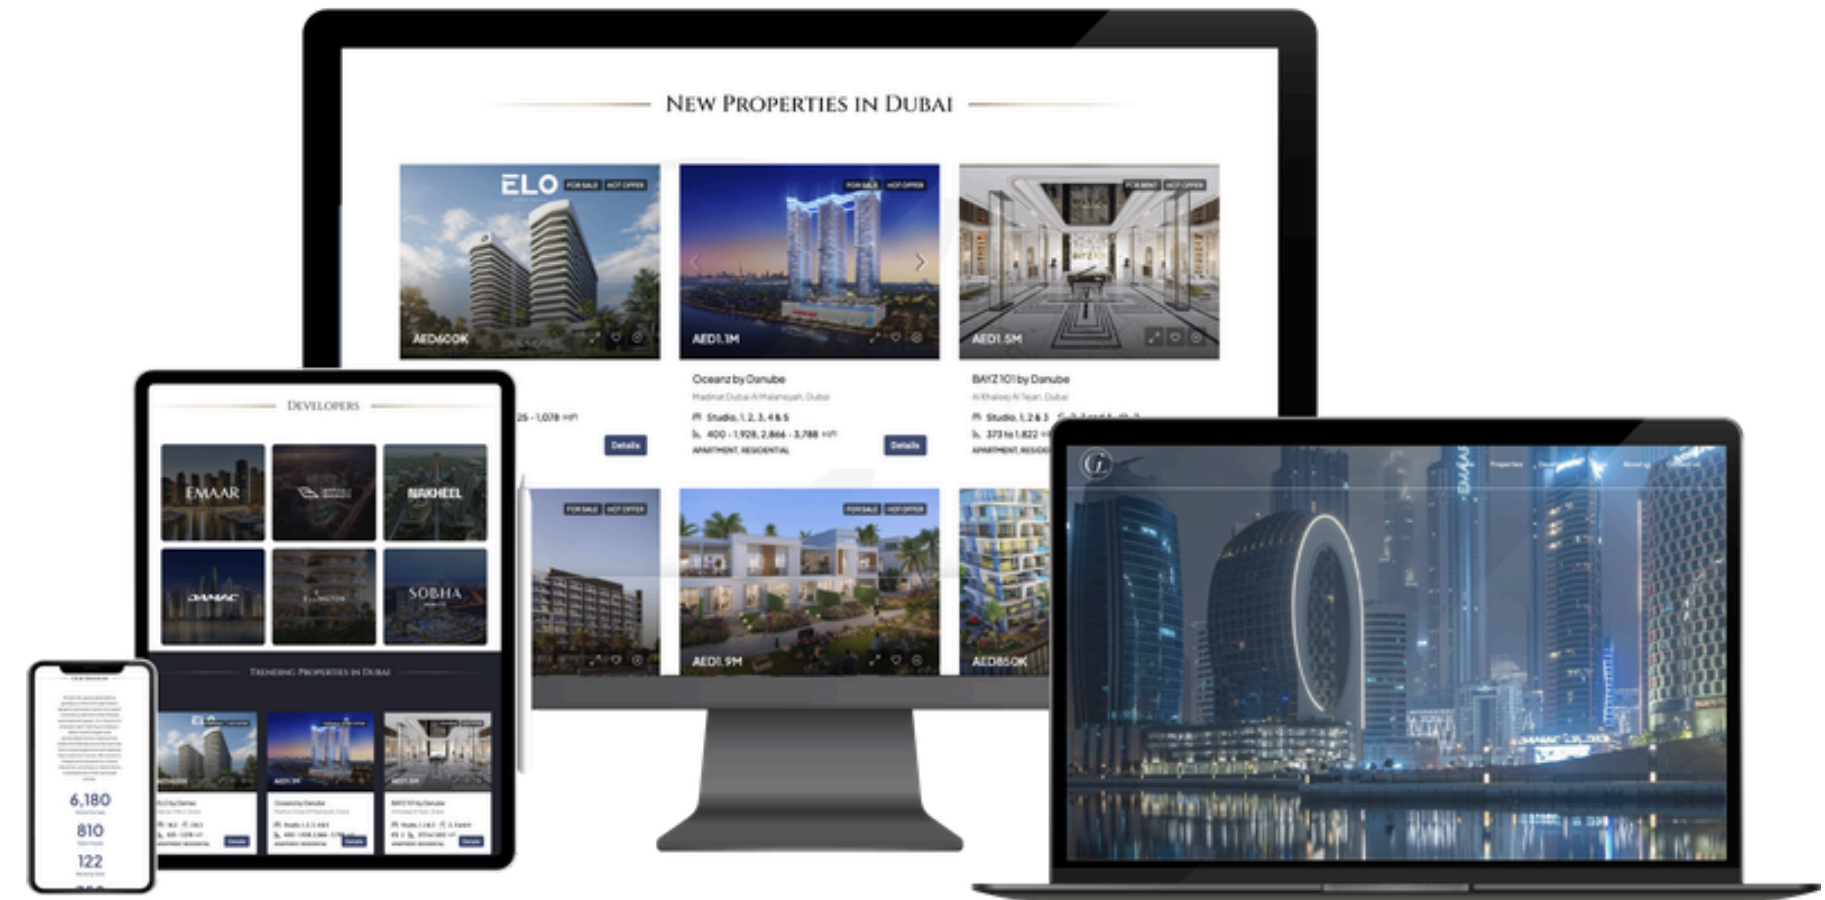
New Properties in Dubai

ELO
FOR SALE HOT OFFER
AED600K

FOR SALE HOT OFFER
AED1.1M
Oceanz by Danube
Madinat Dubai Al Melaheyah, Dubai
Studio, 1, 2, 3, 4 & 5
400 - 1,928, 2,866 - 3,788 sqft
APARTMENT, RESIDENTIAL
Details

FOR RENT HOT OFFER
AED1.5M
BAYZ 101 by Danube
Al Khaleej Al Tejari, Dubai
Studio, 1, 2 & 3
373 to 1,822
APARTMENT, RESIDENTIAL

25 - 1,078 sqft
Details

FOR SALE HOT OFFER

FOR SALE HOT OFFER
AED1.9M

AED850K

Developers
EMAAR
NAKHEEL
DAMAC
SOBHA

Trending Properties in Dubai

6,180
810
122

EMAAR